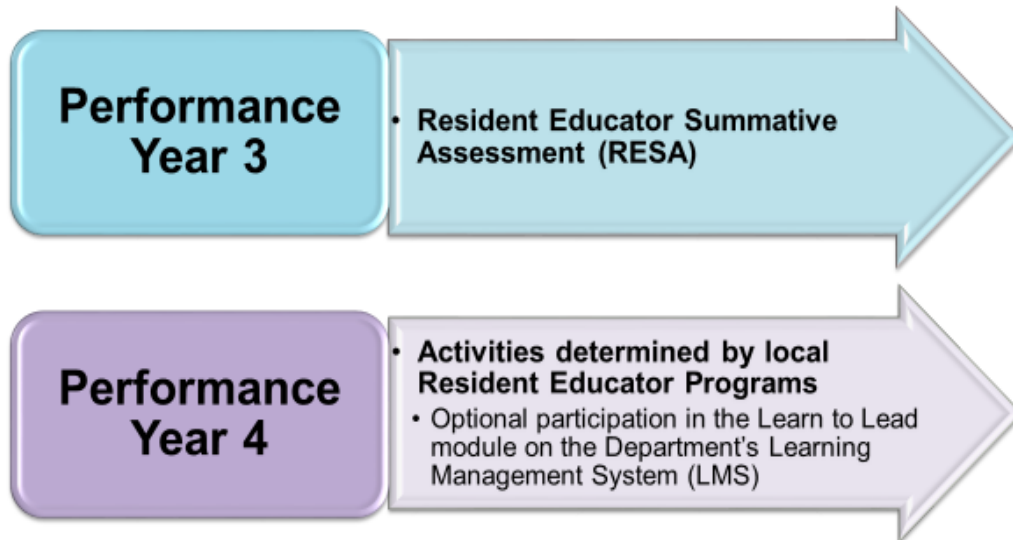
Performance Year 3

• Resident Educator Summative Assessment (RESA)

Performance Year 4

• Activities determined by local Resident Educator Programs
• Optional participation in the Learn to Lead module on the Department's Learning Management System (LMS)